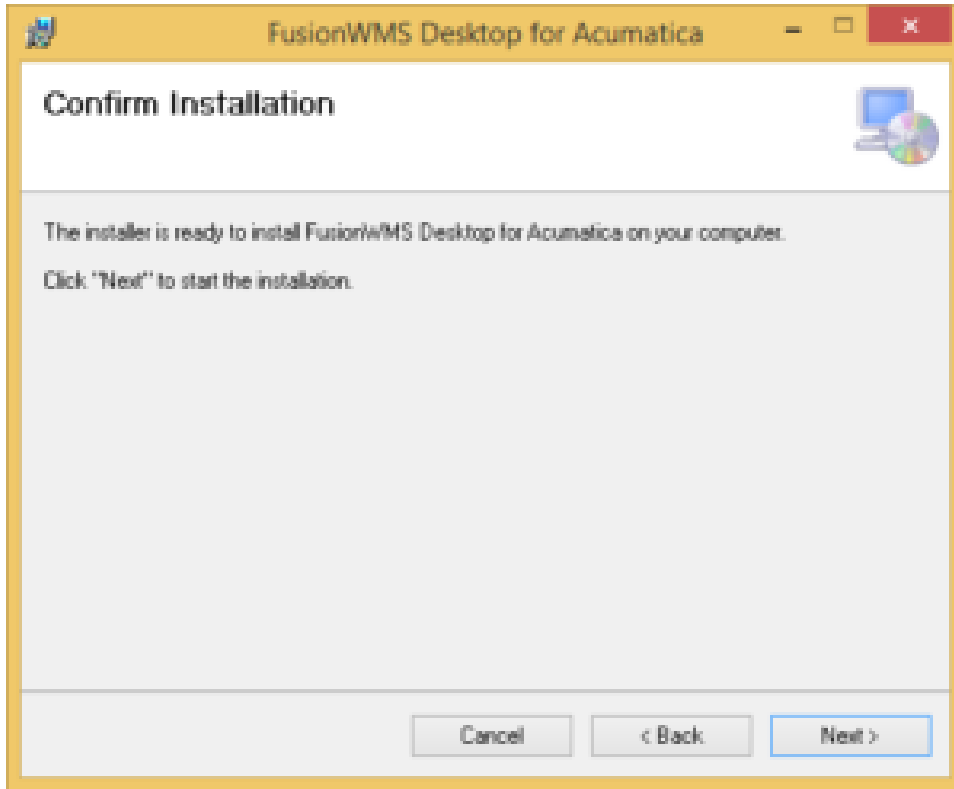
FusionWMS Desktop for Acumatica

Confirm Installation

The installer is ready to install FusionWMS Desktop for Acumatica on your computer.

Click "Next" to start the installation.

Cancel
< Back
Next >